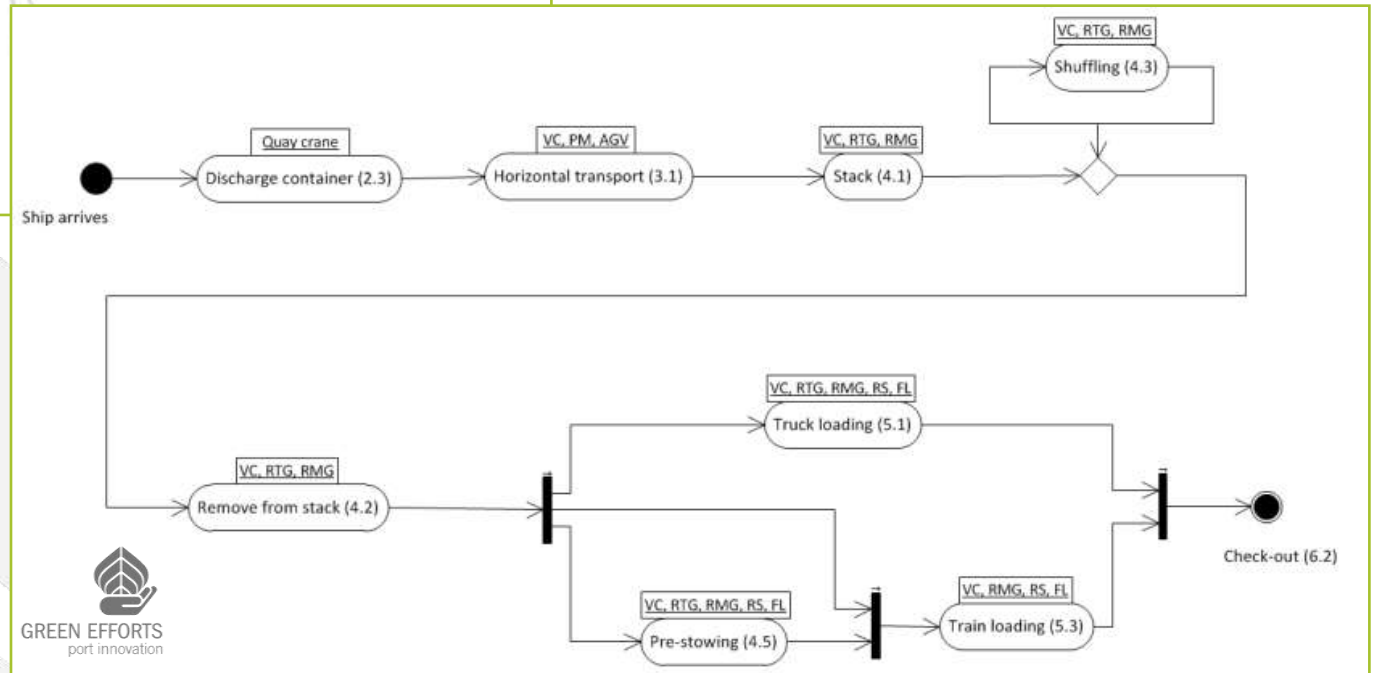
Ship arrives

Quay crane
Discharge container (2.3)

VC, PM, AGV
Horizontal transport (3.1)

VC, RTG, RMG
Stack (4.1)

VC, RTG, RMG
Shuffling (4.3)

VC, RTG, RMG
Remove from stack (4.2)

VC, RTG, RMG, RS, FL
Truck loading (5.1)

VC, RTG, RMG, RS, FL
Pre-stowing (4.5)

VC, RMG, RS, FL
Train loading (5.3)

Check-out (6.2)

GREEN EFFORTS
port innovation